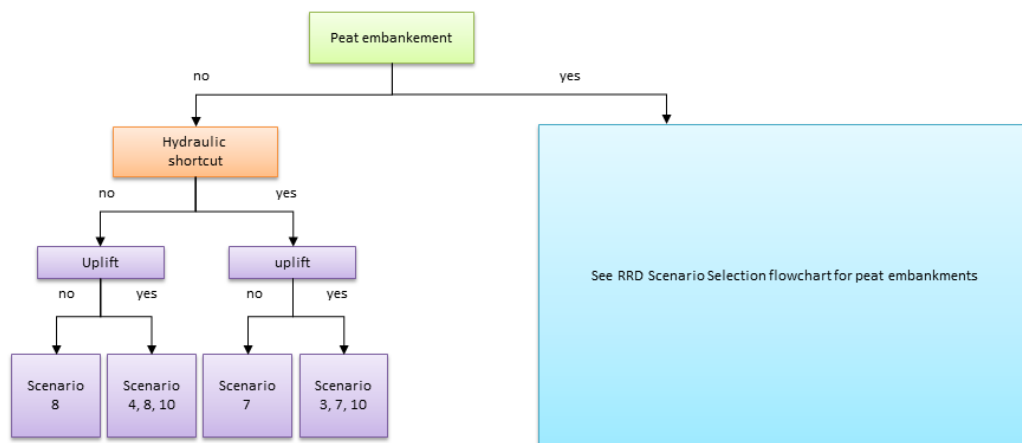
Peat embankement

no

yes

Hydraulic shortcut

no

yes

Uplift

no

yes

uplift

no

yes

Scenario 8

Scenario 4, 8, 10

Scenario 7

Scenario 3, 7, 10

See RRD Scenario Selection flowchart for peat embankments